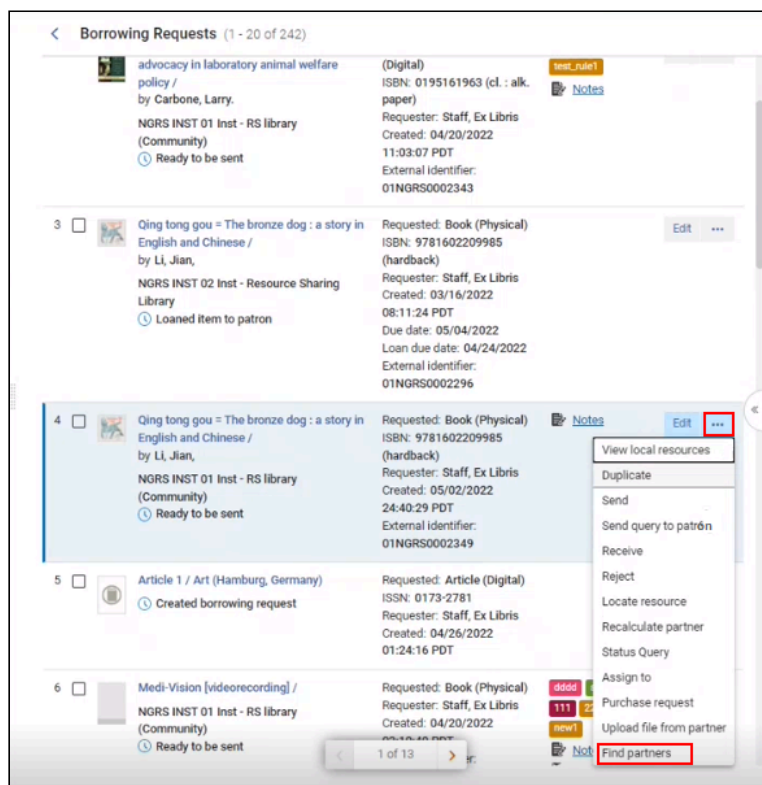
Borrowing Requests (1 - 20 of 242)

advocacy in laboratory animal welfare policy /
by Carbone, Larry.
NGRS INST 01 Inst - RS library (Community)
Ready to be sent

(Digital)
ISBN: 0195161963 (cl. : alk. paper)
Requester: Staff, Ex Libris
Created: 04/20/2022 11:03:07 PDT
External identifier: 01NGRS0002343

test_rule1
Notes

3
Qing tong gou = The bronze dog : a story in English and Chinese /
by Li, Jian,
NGRS INST 02 Inst - Resource Sharing Library
Loaned item to patron

Requested: Book (Physical)
ISBN: 9781602209985 (hardback)
Requester: Staff, Ex Libris
Created: 03/16/2022 08:11:24 PDT
Due date: 05/04/2022
Loan due date: 04/24/2022
External identifier: 01NGRS0002296

Edit ...

4
Qing tong gou = The bronze dog : a story in English and Chinese /
by Li, Jian,
NGRS INST 01 Inst - RS library (Community)
Ready to be sent

Requested: Book (Physical)
ISBN: 9781602209985 (hardback)
Requester: Staff, Ex Libris
Created: 05/02/2022 24:40:29 PDT
External identifier: 01NGRS0002349

Notes
Edit ...

View local resources
Duplicate
Send
Send query to patron
Receive
Reject
Locate resource
Recalculate partner
Status Query
Assign to
Purchase request
Upload file from partner
Find partners

5
Article 1 / Art (Hamburg, Germany)
Created borrowing request

Requested: Article (Digital)
ISSN: 0173-2781
Requester: Staff, Ex Libris
Created: 04/26/2022 01:24:16 PDT

6
Medi-Vision [videorecording] /
NGRS INST 01 Inst - RS library (Community)
Ready to be sent

Requested: Book (Physical)
Requester: Staff, Ex Libris
Created: 04/20/2022

dddd
111
new1
Notes

1 of 13